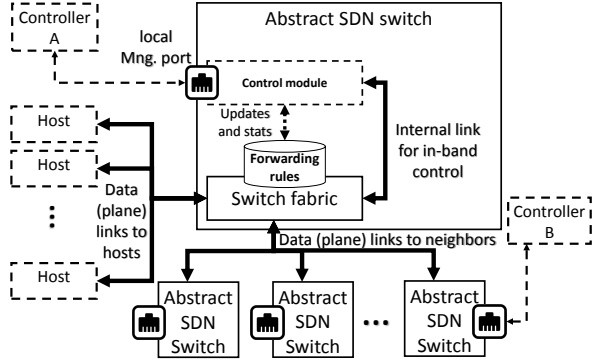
Controller A

local Mng. port

Abstract SDN switch

Control module

Updates and stats

Forwarding rules

Internal link for in-band control

Host

Host

Host

Data (plane) links to hosts

Switch fabric

Controller B

Data (plane) links to neighbors

Abstract SDN Switch

Abstract SDN Switch

Abstract SDN Switch